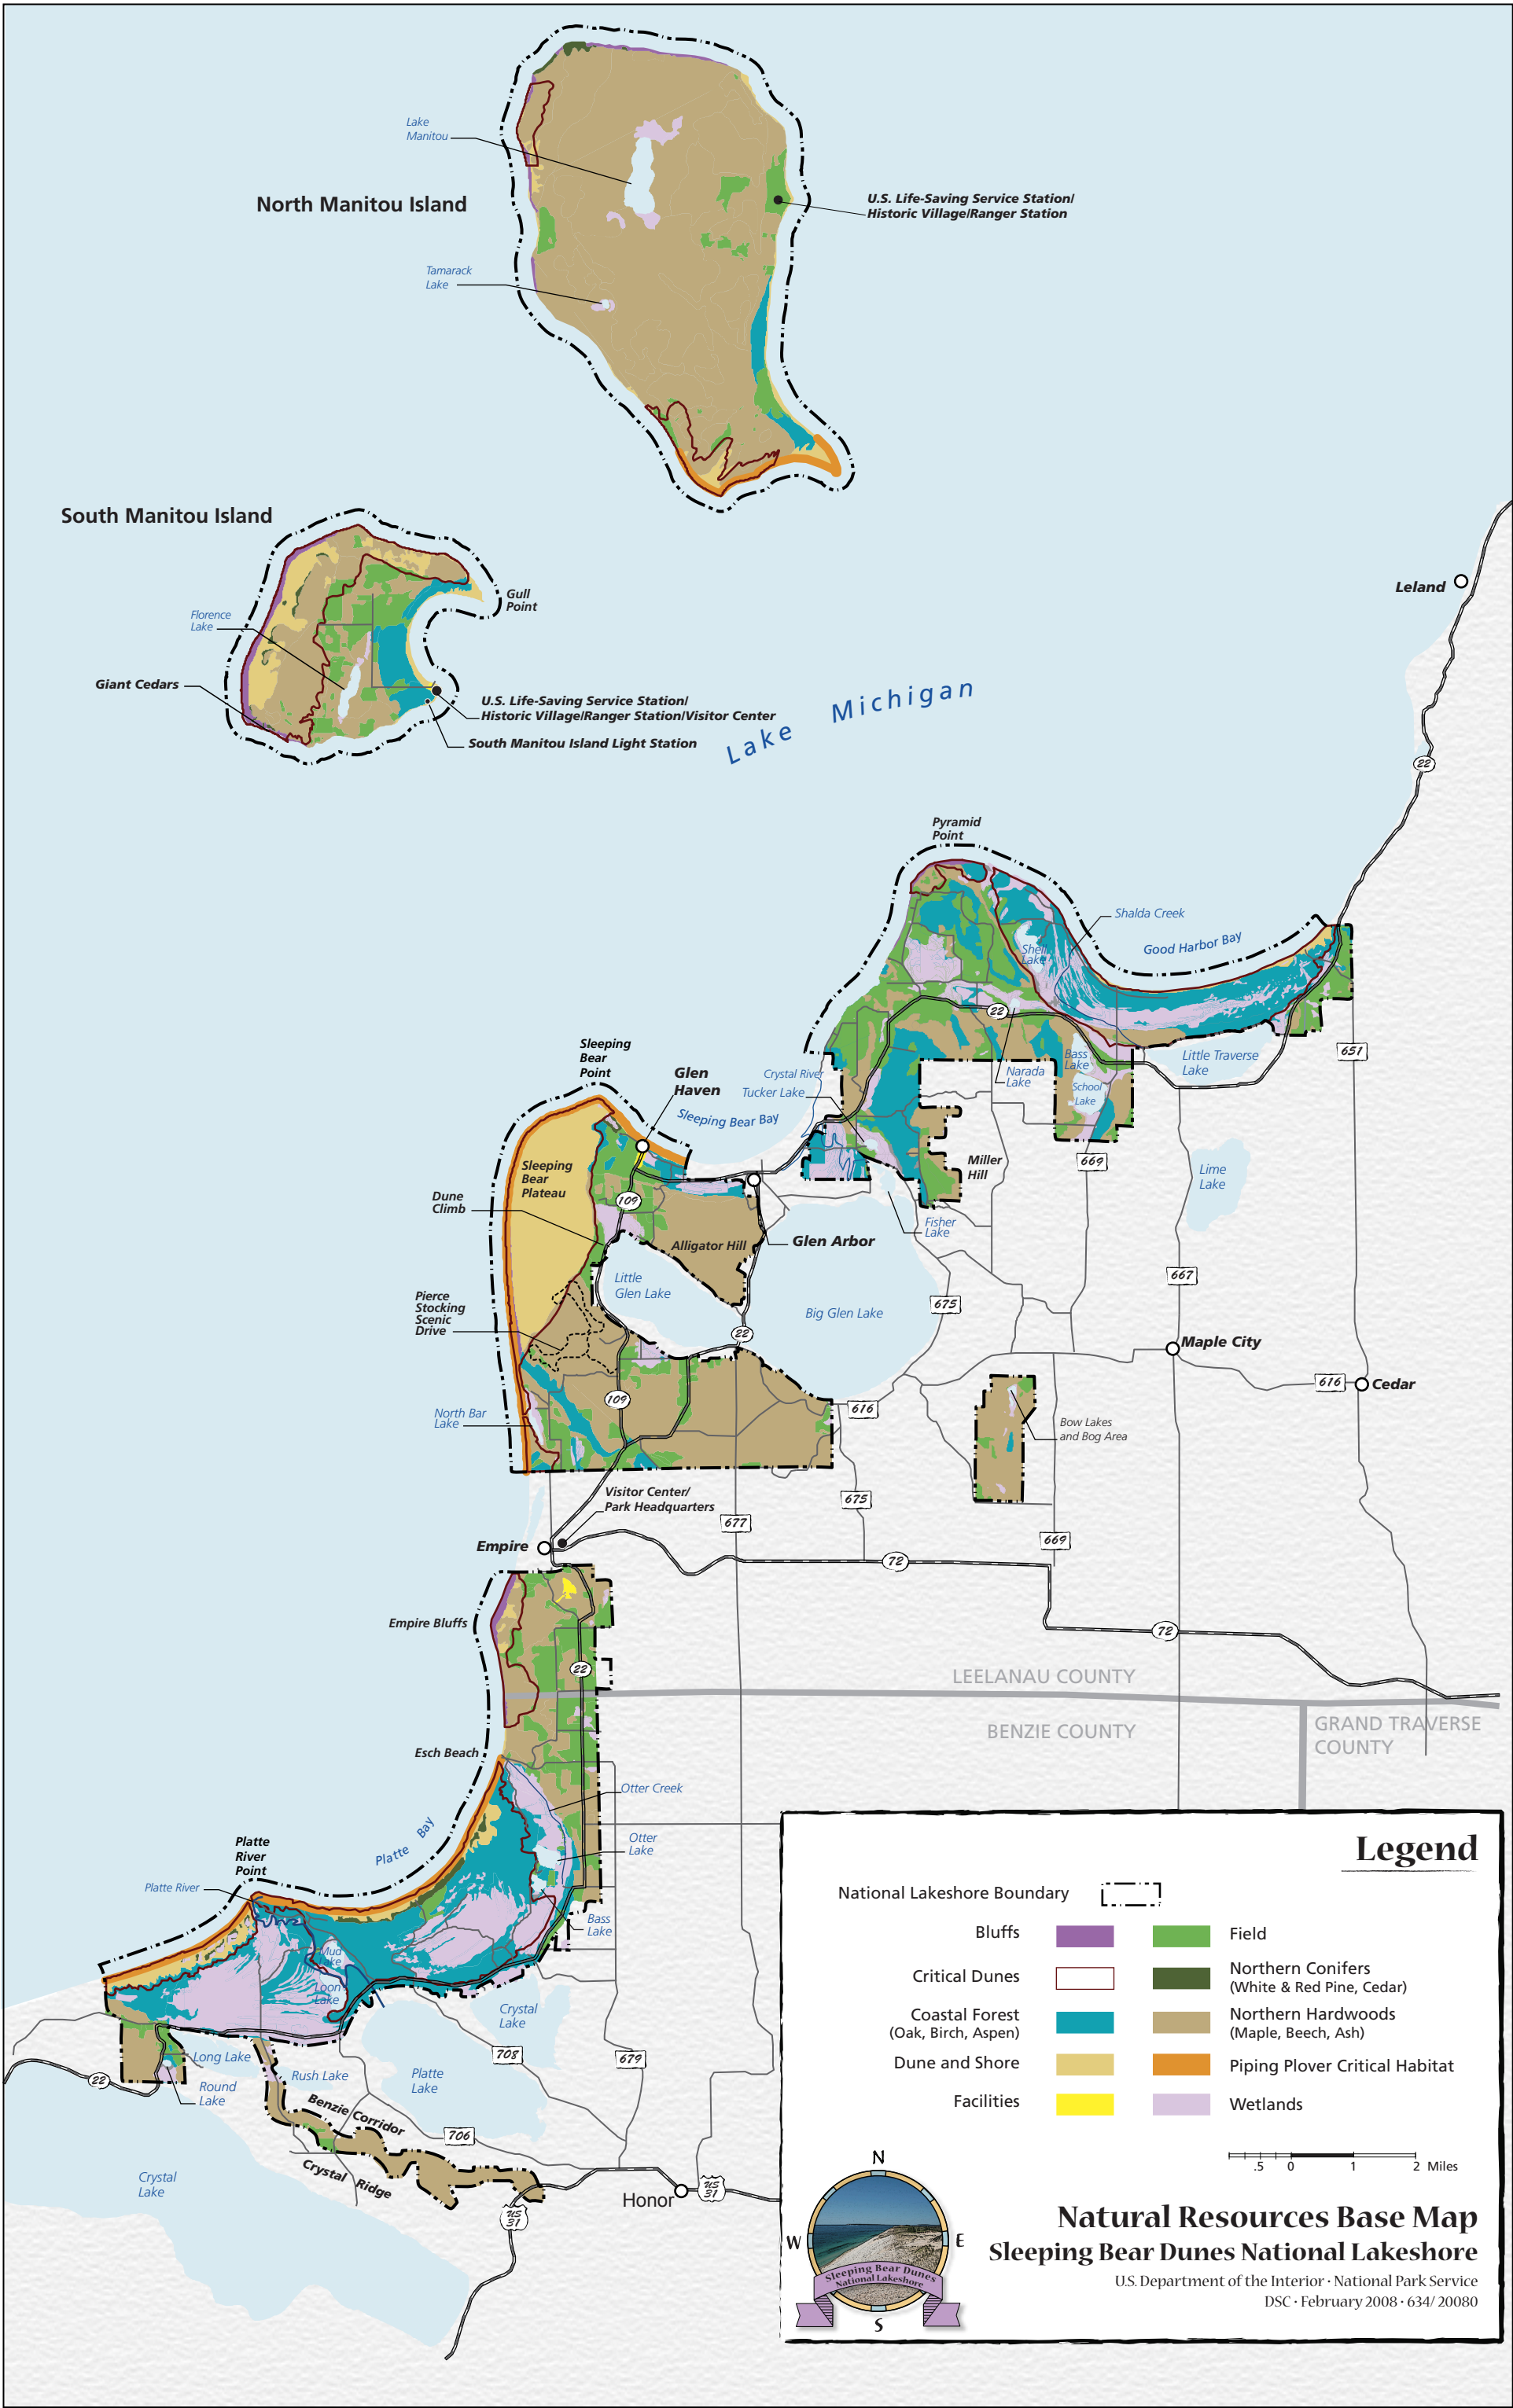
Lake Manitou

North Manitou Island

U.S. Life-Saving Service Station/ Historic Village/Ranger Station

Tamarack Lake

South Manitou Island

Gull Point

Florence Lake

Giant Cedars

U.S. Life-Saving Service Station/ Historic Village/Ranger Station/Visitor Center

South Manitou Island Light Station

Lake Michigan

Leland

22

Pyramid Point

Shalda Creek

Shell Lake

Good Harbor Bay

22

651

Sleeping Bear Point

Glen Haven

Crystal River

Tucker Lake

Sleeping Bear Bay

Bass Lake

Narada Lake

School Lake

Little Traverse Lake

Sleeping Bear Plateau

109

669

Miller Hill

Lime Lake

Dune Climb

Fisher Lake

Alligator Hill

Glen Arbor

Little Glen Lake

667

Pierce Stocking Scenic Drive

Big Glen Lake

675

22

Maple City

616

Cedar

109

616

North Bar Lake

Bow Lakes and Bog Area

Visitor Center/ Park Headquarters

675

677

669

Empire

72

72

Empire Bluffs

22

LEELANAU COUNTY

BENZIE COUNTY

GRAND TRAVERSE COUNTY

Esch Beach

Otter Creek

Platte Bay

Otter Lake

Platte River Point

Platte River

Bass Lake

Mud Lake

Loon Lake

Crystal Lake

Long Lake

708

679

22

Round Lake

Rush Lake

Platte Lake

Benzie Corridor

706

Crystal Ridge

Crystal Lake

Honor

US 31

US 31

Legend

National Lakeshore Boundary

Bluffs

Field

Critical Dunes

Northern Conifers (White & Red Pine, Cedar)

Coastal Forest (Oak, Birch, Aspen)

Northern Hardwoods (Maple, Beech, Ash)

Dune and Shore

Piping Plover Critical Habitat

Facilities

Wetlands

.5 0 1 2 Miles

N
W E
S

Sleeping Bear Dunes National Lakeshore

Natural Resources Base Map
Sleeping Bear Dunes National Lakeshore
U.S. Department of the Interior · National Park Service
DSC · February 2008 · 634/ 20080